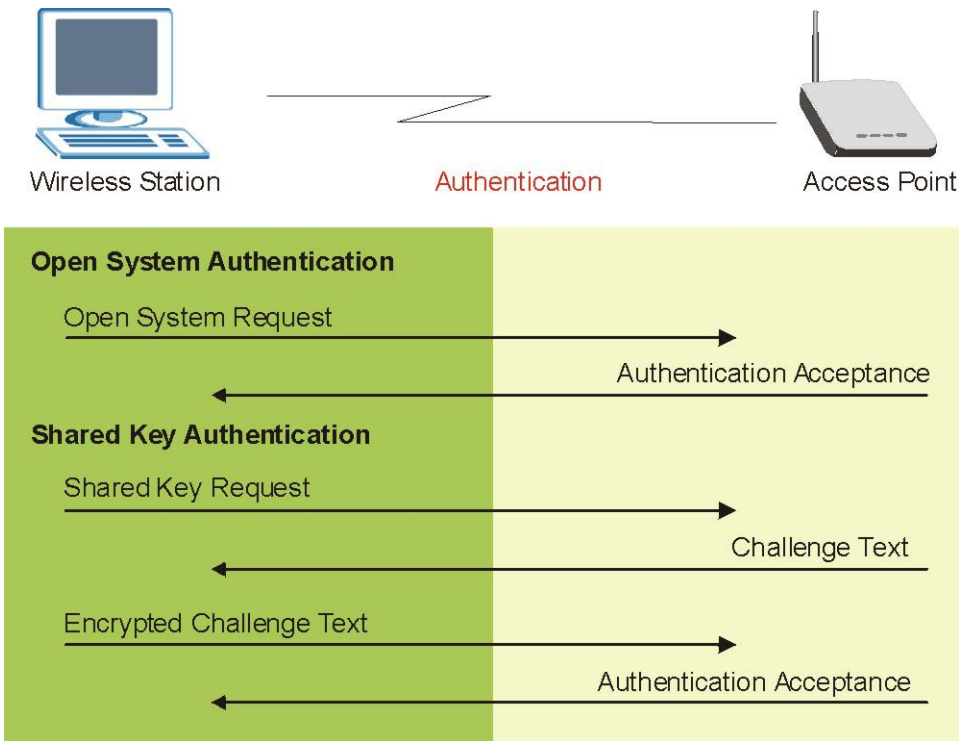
Wireless Station

Authentication

Access Point

Open System Authentication

Open System Request

Authentication Acceptance

Shared Key Authentication

Shared Key Request

Challenge Text

Encrypted Challenge Text

Authentication Acceptance